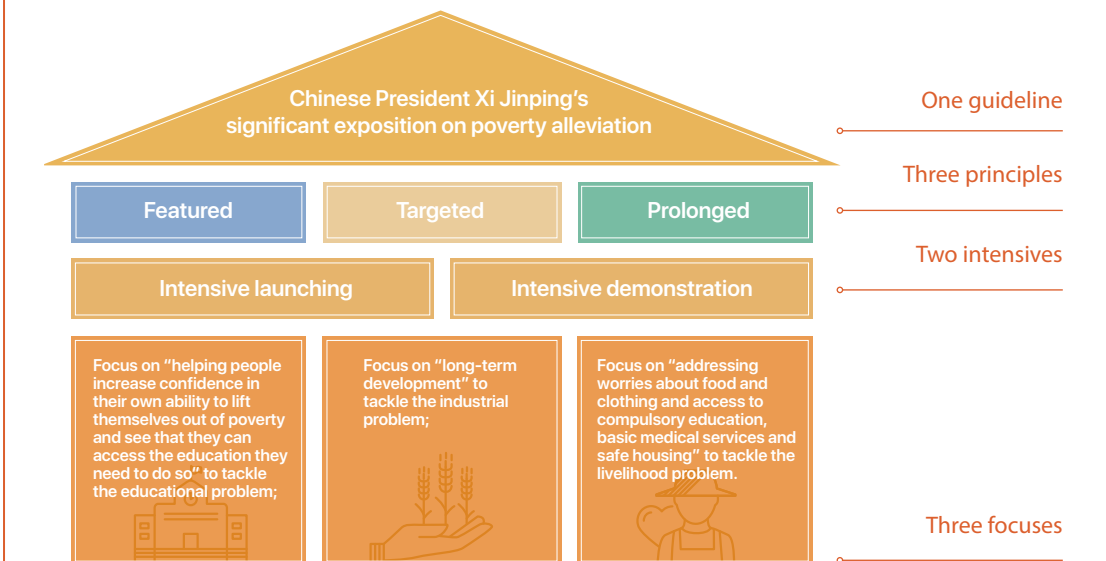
Chinese President Xi Jinping's significant exposition on poverty alleviation

One guideline

Three principles

Featured

Targeted

Prolonged

Two intensives

Intensive launching

Intensive demonstration

Focus on "helping people increase confidence in their own ability to lift themselves out of poverty and see that they can access the education they need to do so" to tackle the educational problem;

Focus on "long-term development" to tackle the industrial problem;

Focus on "addressing worries about food and clothing and access to compulsory education, basic medical services and safe housing" to tackle the livelihood problem.

Three focuses